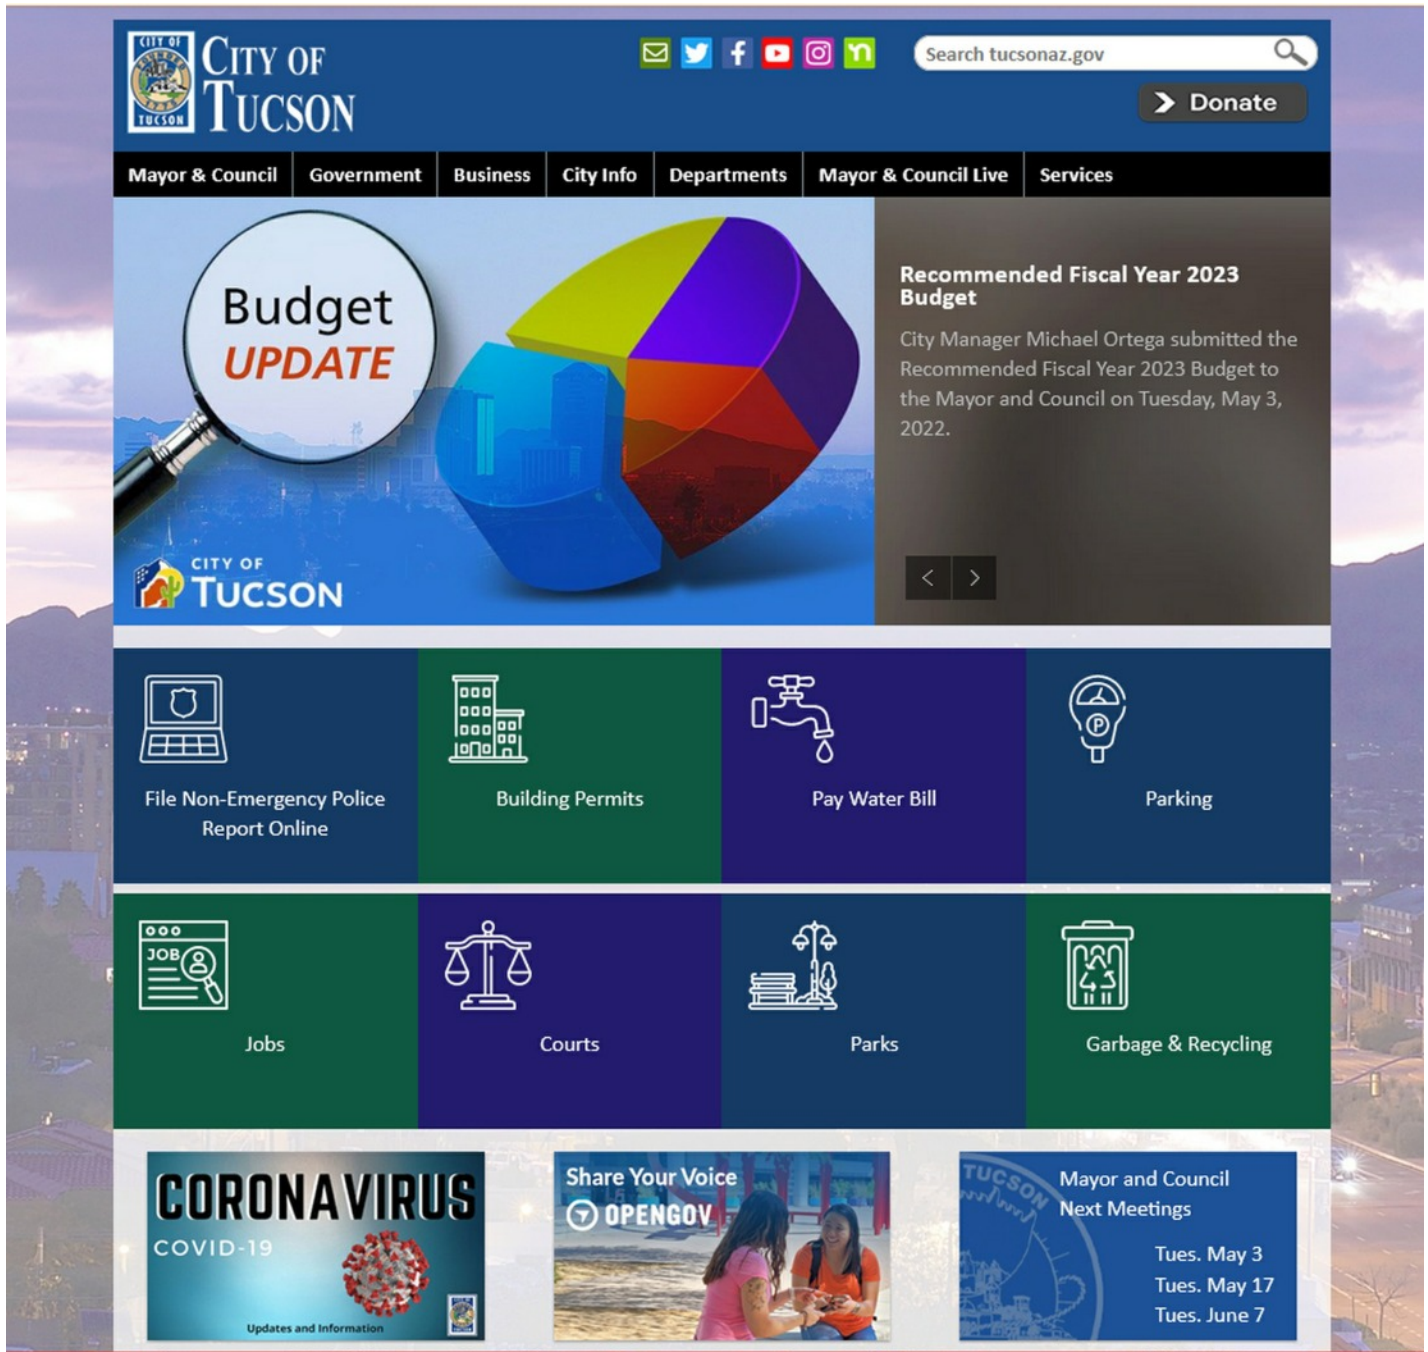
CITY OF TUCSON

CITY OF TUCSON

Search tucsonaz.gov

Donate

Mayor & Council | Government | Business | City Info | Departments | Mayor & Council Live | Services

Budget UPDATE

CITY OF TUCSON

Recommended Fiscal Year 2023 Budget

City Manager Michael Ortega submitted the Recommended Fiscal Year 2023 Budget to the Mayor and Council on Tuesday, May 3, 2022.

File Non-Emergency Police Report Online

Building Permits

Pay Water Bill

Parking

JOB

Jobs

Courts

Parks

Garbage & Recycling

CORONAVIRUS
COVID-19
Updates and Information

Share Your Voice
OPENGOV

TUCSON
Mayor and Council Next Meetings
Tues. May 3
Tues. May 17
Tues. June 7